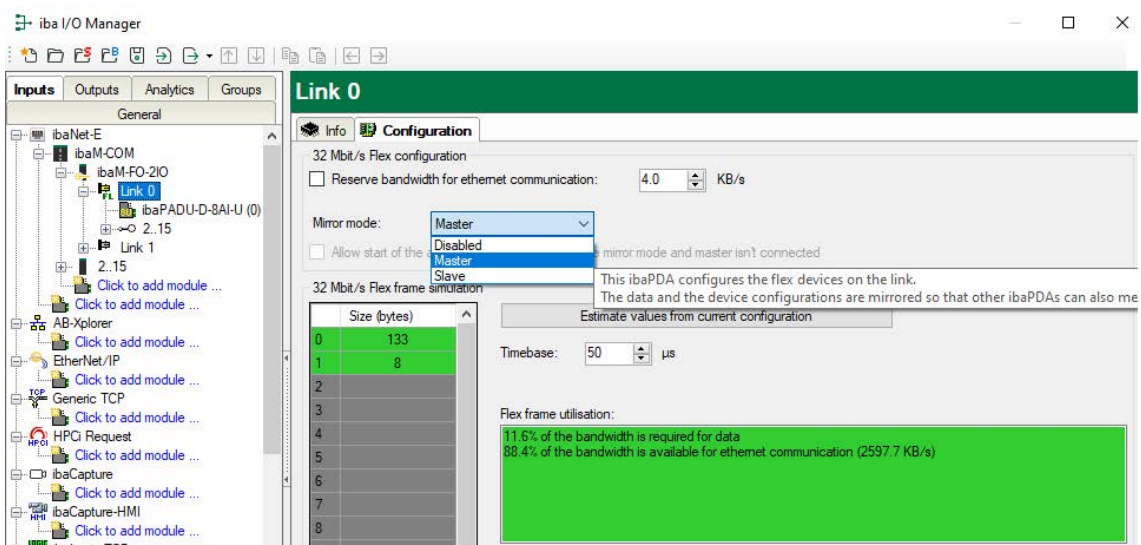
iba I/O Manager

Inputs | Outputs | Analytics | Groups
General

ibaNet-E
ibaM-COM
ibaM-FO-2IO
Link 0
ibaPADU-D-8AI-U (0)
2..15
Link 1
2..15
Click to add module ...
Click to add module ...
AB-Xplorer
Click to add module ...
EtherNet/IP
Click to add module ...
Generic TCP
Click to add module ...
HPCi Request
Click to add module ...
ibaCapture
Click to add module ...
ibaCapture-HMI
Click to add module ...

Link 0

Info | Configuration

32 Mbit/s Flex configuration

Reserve bandwidth for ethernet communication: 4.0 KB/s

Mirror mode: Master

Disabled
Master
Slave

Allow start of the a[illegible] mirror mode and master isn't connected

This ibaPDA configures the flex devices on the link.
The data and the device configurations are mirrored so that other ibaPDAs can also me

32 Mbit/s Flex frame simulation

| | Size (bytes) |
|---|---|
| 0 | 133 |
| 1 | 8 |
| 2 | |
| 3 | |
| 4 | |
| 5 | |
| 6 | |
| 7 | |
| 8 | |

Estimate values from current configuration

Timebase: 50 µs

Flex frame utilisation:

11.6% of the bandwidth is required for data
88.4% of the bandwidth is available for ethernet communication (2597.7 KB/s)